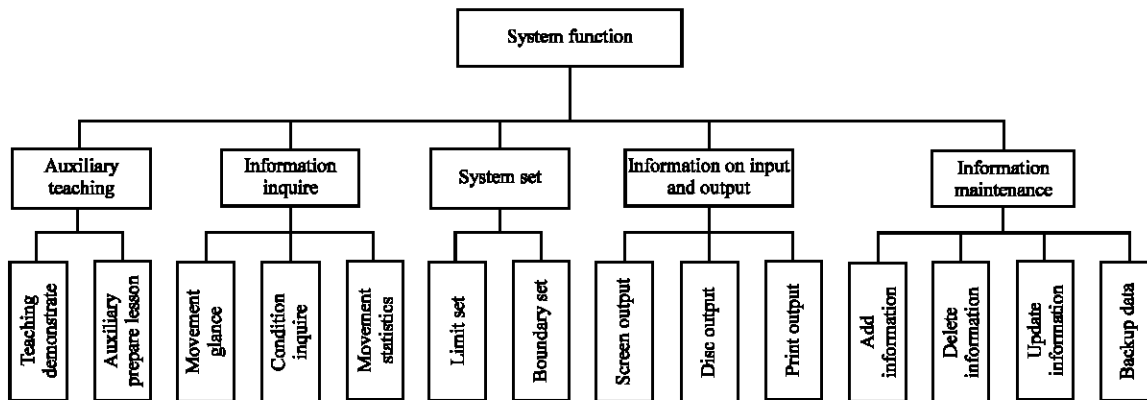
System function

Auxiliary teaching

Teaching demonstrate

Auxiliary prepare lesson

Information inquire

Movement glance

Condition inquire

Movement statistics

System set

Limit set

Boundary set

Information on input and output

Screen output

Disc output

Print output

Information maintenance

Add information

Delete information

Update information

Backup data